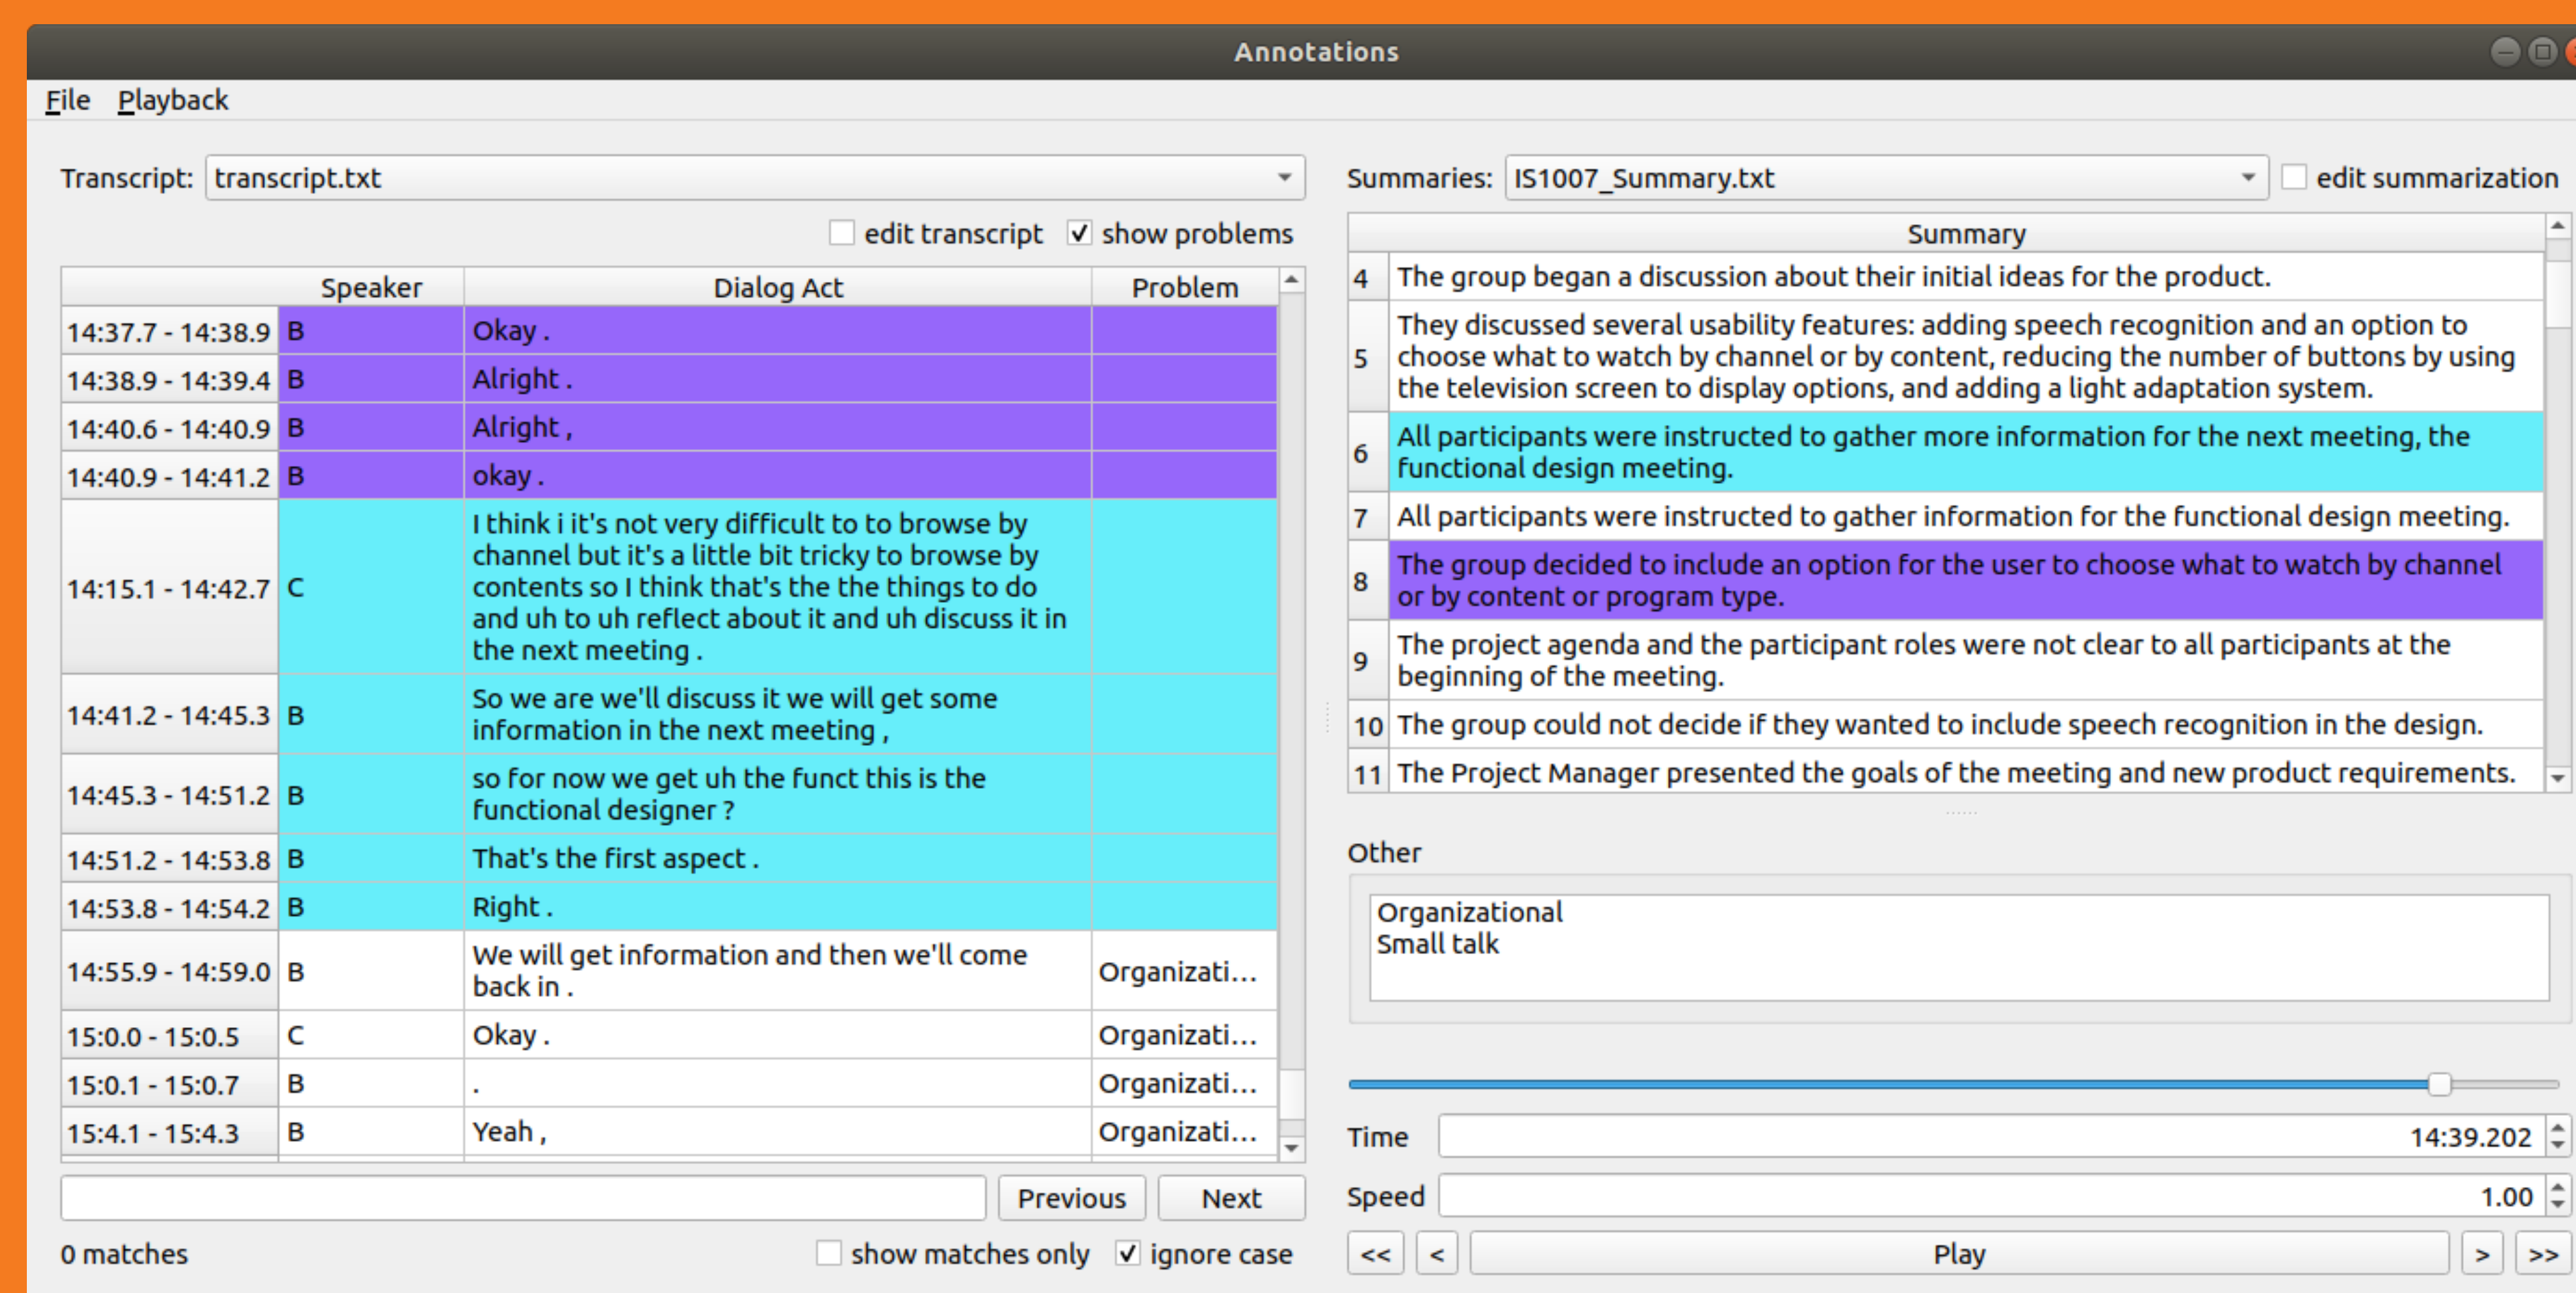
Annotations

File Playback

Transcript: transcript.txt

edit transcript ✓ show problems

| | Speaker | Dialog Act | Problem |
|---|---|---|---|
| 14:37.7 - 14:38.9 | B | Okay . | |
| 14:38.9 - 14:39.4 | B | Alright . | |
| 14:40.6 - 14:40.9 | B | Alright , | |
| 14:40.9 - 14:41.2 | B | okay . | |
| 14:15.1 - 14:42.7 | C | I think i it's not very difficult to to browse by channel but it's a little bit tricky to browse by contents so I think that's the the things to do and uh to uh reflect about it and uh discuss it in the next meeting . | |
| 14:41.2 - 14:45.3 | B | So we are we'll discuss it we will get some information in the next meeting , | |
| 14:45.3 - 14:51.2 | B | so for now we get uh the funct this is the functional designer ? | |
| 14:51.2 - 14:53.8 | B | That's the first aspect . | |
| 14:53.8 - 14:54.2 | B | Right . | |
| 14:55.9 - 14:59.0 | B | We will get information and then we'll come back in . | Organizati... |
| 15:0.0 - 15:0.5 | C | Okay . | Organizati... |
| 15:0.1 - 15:0.7 | B | . | Organizati... |
| 15:4.1 - 15:4.3 | B | Yeah , | Organizati... |

Previous Next

0 matches show matches only ✓ ignore case

Summaries: IS1007_Summary.txt edit summarization

| | Summary |
|---|---|
| 4 | The group began a discussion about their initial ideas for the product. |
| 5 | They discussed several usability features: adding speech recognition and an option to choose what to watch by channel or by content, reducing the number of buttons by using the television screen to display options, and adding a light adaptation system. |
| 6 | All participants were instructed to gather more information for the next meeting, the functional design meeting. |
| 7 | All participants were instructed to gather information for the functional design meeting. |
| 8 | The group decided to include an option for the user to choose what to watch by channel or by content or program type. |
| 9 | The project agenda and the participant roles were not clear to all participants at the beginning of the meeting. |
| 10 | The group could not decide if they wanted to include speech recognition in the design. |
| 11 | The Project Manager presented the goals of the meeting and new product requirements. |

Other

Organizational
Small talk

Time 14:39.202

Speed 1.00

<< < Play > >>